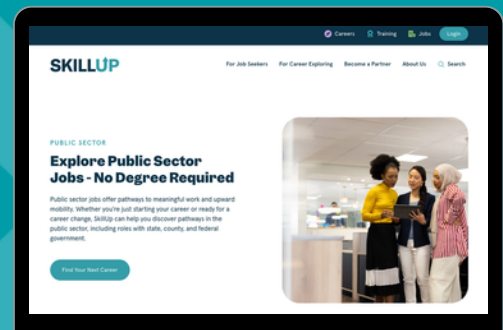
Careers Training Jobs Login

SKILLUP

For Job Seekers For Career Exploring Become a Partner About Us Search

PUBLIC SECTOR

Explore Public Sector Jobs - No Degree Required

Public sector jobs offer pathways to meaningful work and upward mobility. Whether you're just starting your career or ready for a career change, SkillUp can help you discover pathways in the public sector, including roles with state, county, and federal government.

Find Your Next Career